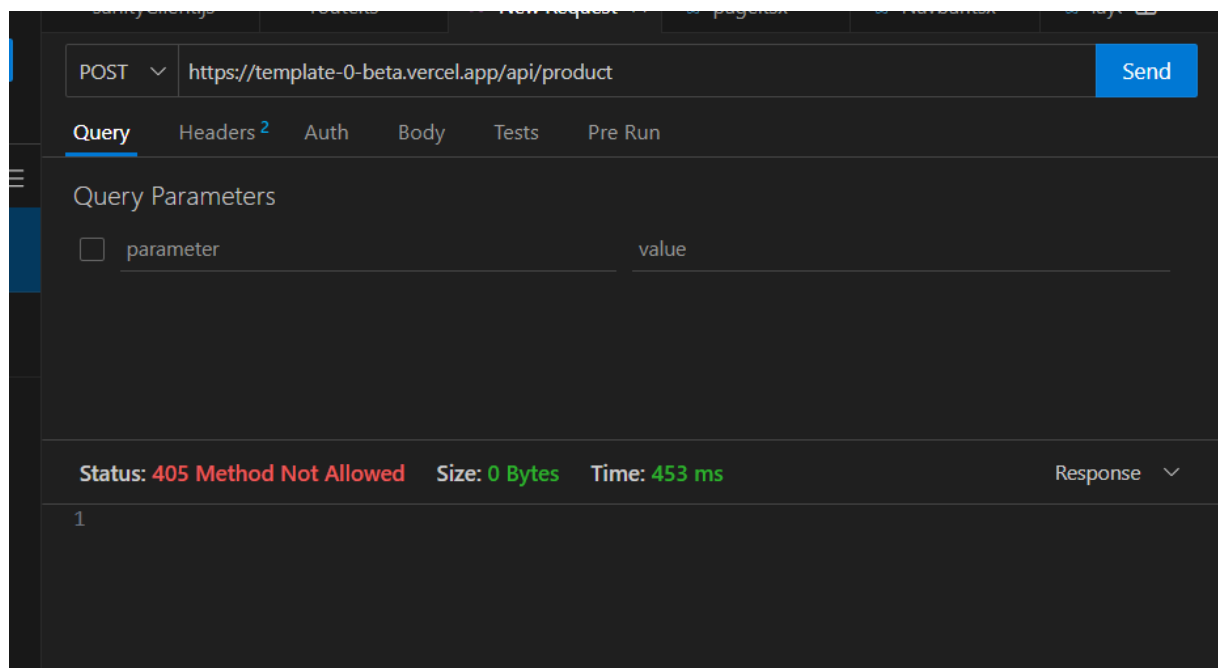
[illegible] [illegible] New Request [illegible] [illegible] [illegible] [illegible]

POST https://template-0-beta.vercel.app/api/product Send

Query Headers 2 Auth Body Tests Pre Run

Query Parameters

parameter value

Status: 405 Method Not Allowed Size: 0 Bytes Time: 453 ms Response

1